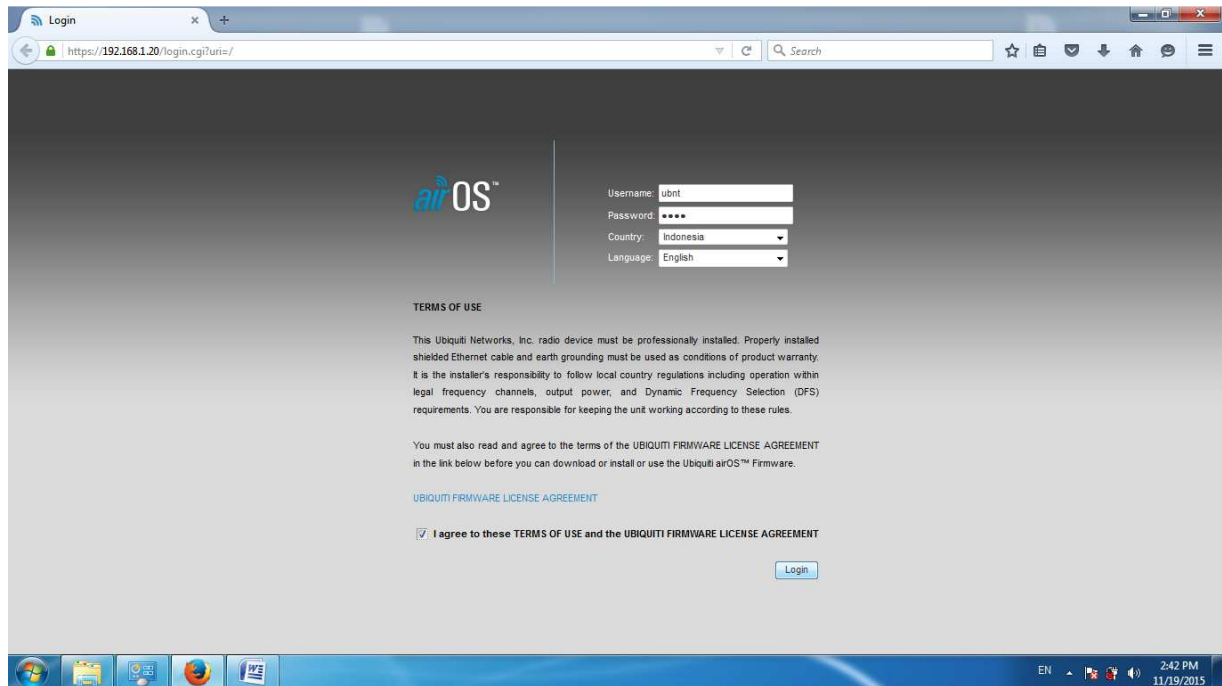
Login
https://192.168.1.20/login.cgi?uri=/
Search

airOS™

Username: ubnt
Password: ••••
Country: Indonesia
Language: English

TERMS OF USE

This Ubiquiti Networks, Inc. radio device must be professionally installed. Properly installed shielded Ethernet cable and earth grounding must be used as conditions of product warranty. It is the installer's responsibility to follow local country regulations including operation within legal frequency channels, output power, and Dynamic Frequency Selection (DFS) requirements. You are responsible for keeping the unit working according to these rules.

You must also read and agree to the terms of the UBIQUITI FIRMWARE LICENSE AGREEMENT in the link below before you can download or install or use the Ubiquiti airOS™ Firmware.

UBIQUITI FIRMWARE LICENSE AGREEMENT

I agree to these TERMS OF USE and the UBIQUITI FIRMWARE LICENSE AGREEMENT

Login

EN
2:42 PM
11/19/2015